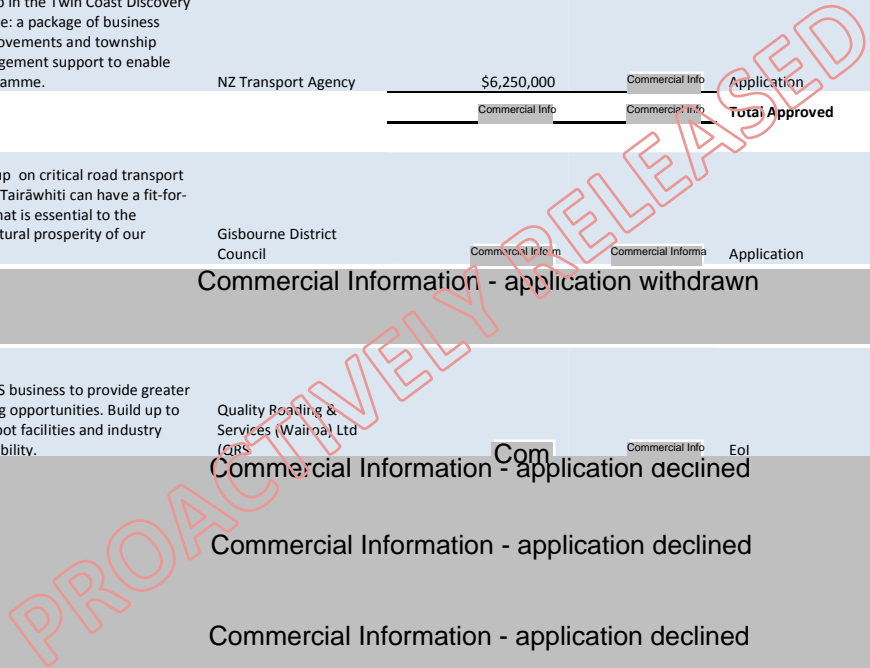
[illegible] in the Twin Coast Discovery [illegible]e: a package of business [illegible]ovements and township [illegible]gement support to enable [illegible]amme. | NZ Transport Agency | $6,250,000 | Commercial Info | Application

Commercial Info | Commercial Info | Total Approved

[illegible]p on critical road transport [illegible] Tairāwhiti can have a fit-for- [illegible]hat is essential to the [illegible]tural prosperity of our | Gisbourne District Council | Commercial Inform | Commercial Informa | Application

Commercial Information - application withdrawn

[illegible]S business to provide greater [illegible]g opportunities. Build up to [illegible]pot facilities and industry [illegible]bility. | Quality Roading & Services (Wairoa) Ltd (QRS) | Com | Commercial Info | EoI

Commercial Information - application declined

Commercial Information - application declined

Commercial Information - application declined

PROACTIVELY RELEASED